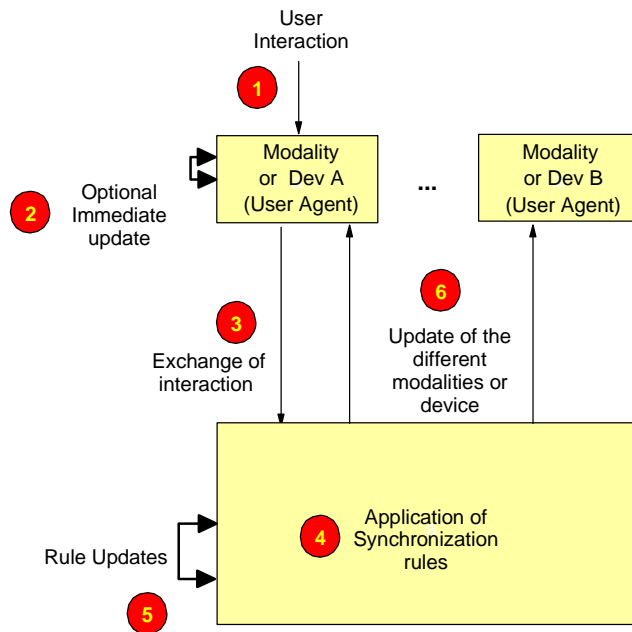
User Interaction

1

Modality or Dev A (User Agent)

...

Modality or Dev B (User Agent)

2

Optional Immediate update

3

Exchange of interaction

6

Update of the different modalities or device

4

Application of Synchronization rules

Rule Updates

5